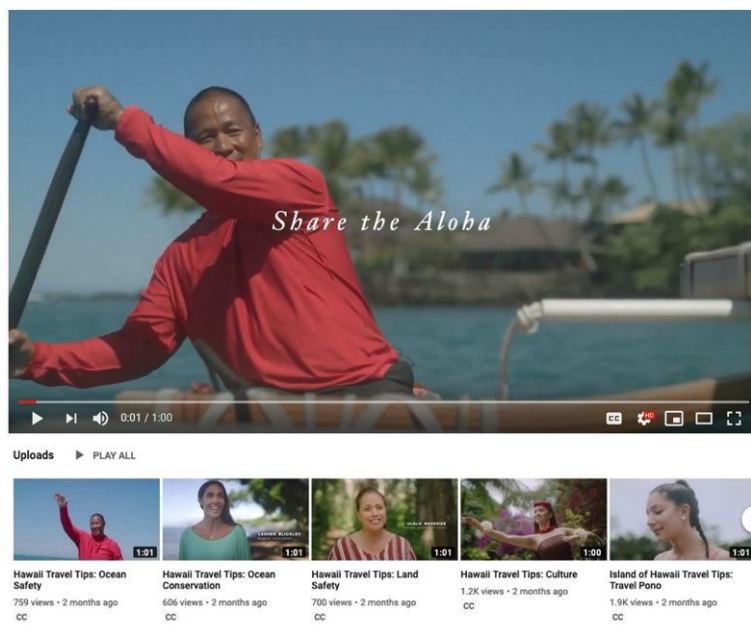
Share the Aloha

0:01 / 1:00

CC HD

Uploads PLAY ALL

1:01
Hawaii Travel Tips: Ocean Safety
759 views • 2 months ago
CC

LAUREN BLICKLEY
1:01
Hawaii Travel Tips: Ocean Conservation
606 views • 2 months ago
CC

OLELO WOODSIDE
1:01
Hawaii Travel Tips: Land Safety
700 views • 2 months ago
CC

1:00
Hawaii Travel Tips: Culture
1.2K views • 2 months ago
CC

1:01
Island of Hawaii Travel Tips: Travel Pono
1.9K views • 2 months ago
CC